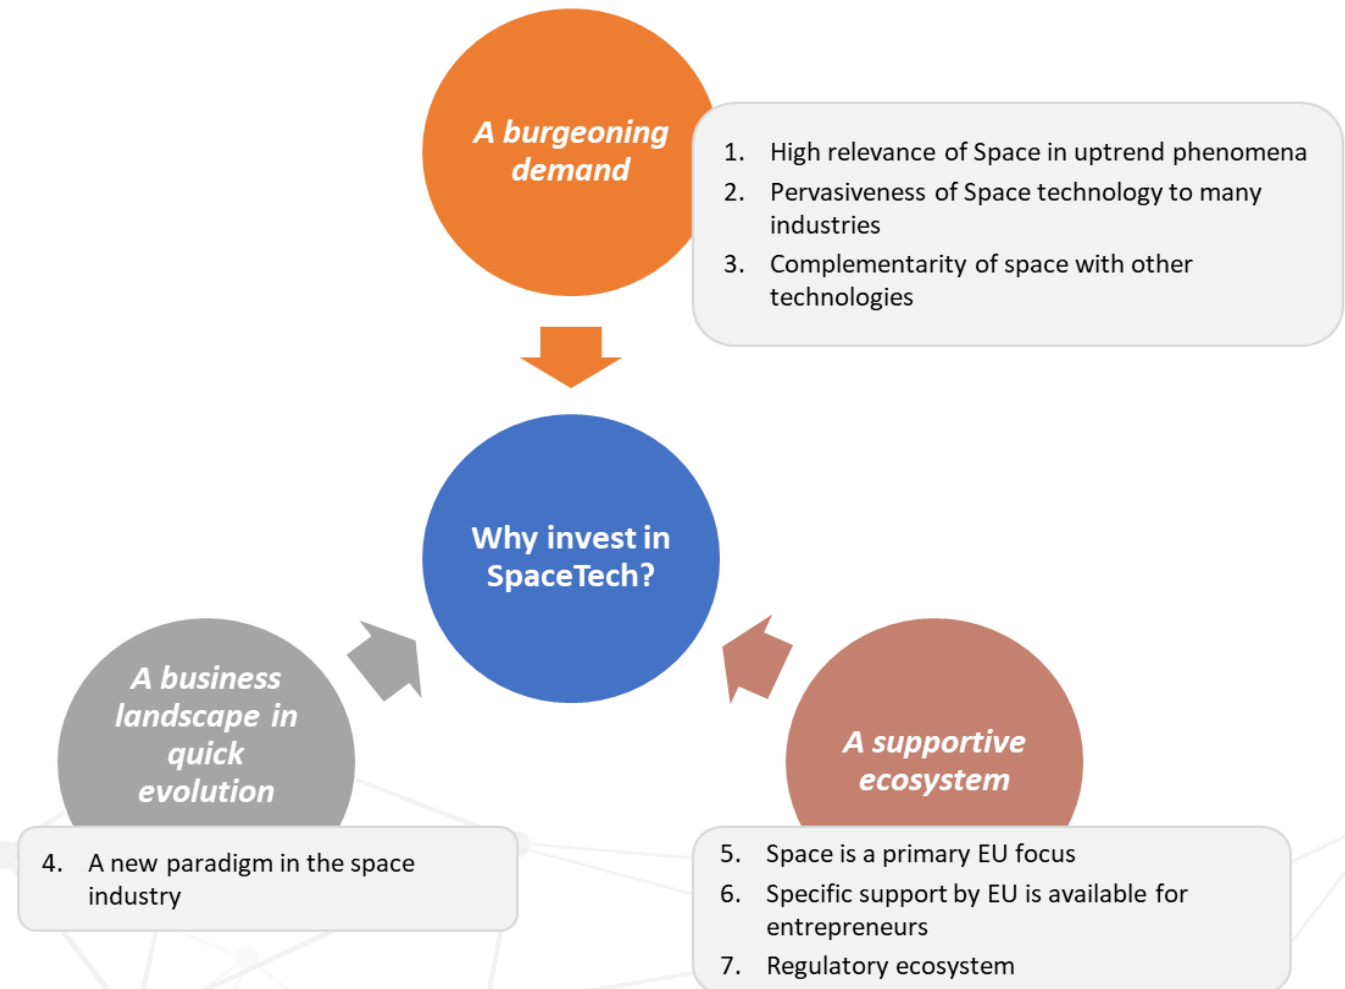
A burgeoning demand

1. High relevance of Space in uptrend phenomena
2. Pervasiveness of Space technology to many industries
3. Complementarity of space with other technologies

Why invest in SpaceTech?

A business landscape in quick evolution

4. A new paradigm in the space industry

A supportive ecosystem

5. Space is a primary EU focus
6. Specific support by EU is available for entrepreneurs
7. Regulatory ecosystem